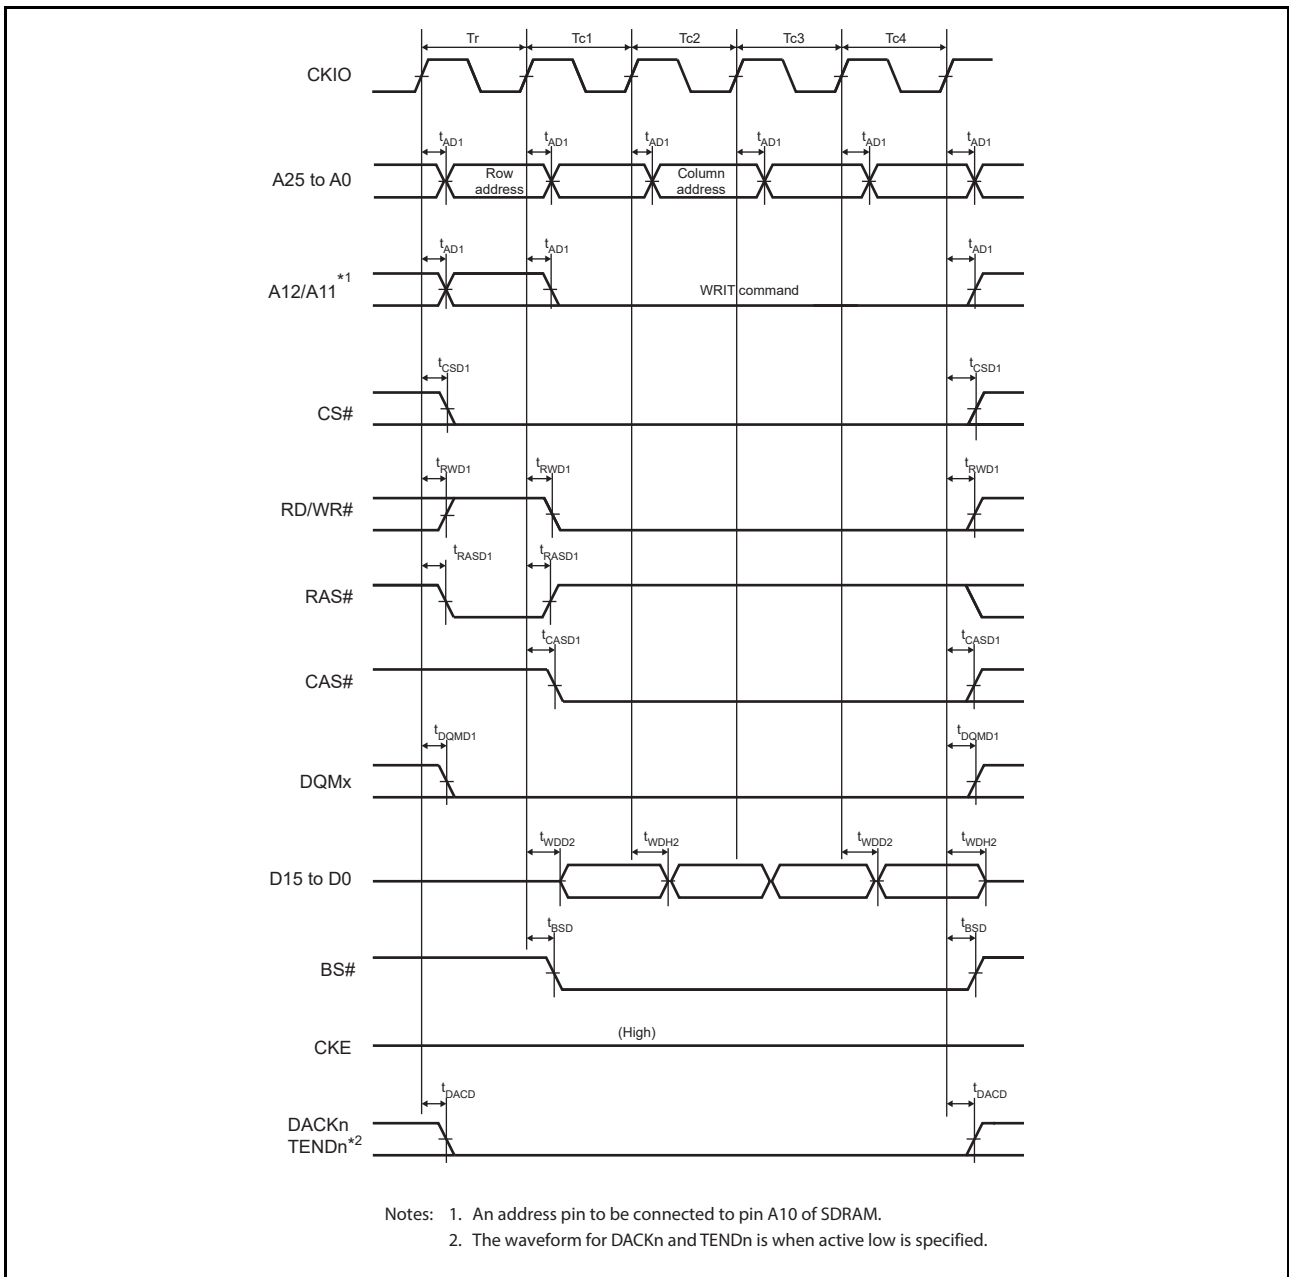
Tr
Tc1
Tc2
Tc3
Tc4

CKIO

$t_{AD1}$ $t_{AD1}$ $t_{AD1}$ $t_{AD1}$ $t_{AD1}$ $t_{AD1}$

A25 to A0

Row address

Column address

$t_{AD1}$ $t_{AD1}$ $t_{AD1}$

A12/A11$^{*1}$

WRIT command

$t_{CSD1}$ $t_{CSD1}$

CS#

$t_{RWD1}$ $t_{RWD1}$ $t_{RWD1}$

RD/WR#

$t_{RASD1}$ $t_{RASD1}$

RAS#

$t_{CASD1}$ $t_{CASD1}$

CAS#

$t_{DQMD1}$ $t_{DQMD1}$

DQMx

$t_{WDD2}$ $t_{WDH2}$ $t_{WDD2}$ $t_{WDH2}$

D15 to D0

$t_{BSD}$ $t_{BSD}$

BS#

(High)

CKE

$t_{DACD}$ $t_{DACD}$

DACKn
TENDn$^{*2}$

Notes: 1. An address pin to be connected to pin A10 of SDRAM.
2. The waveform for DACKn and TENDn is when active low is specified.